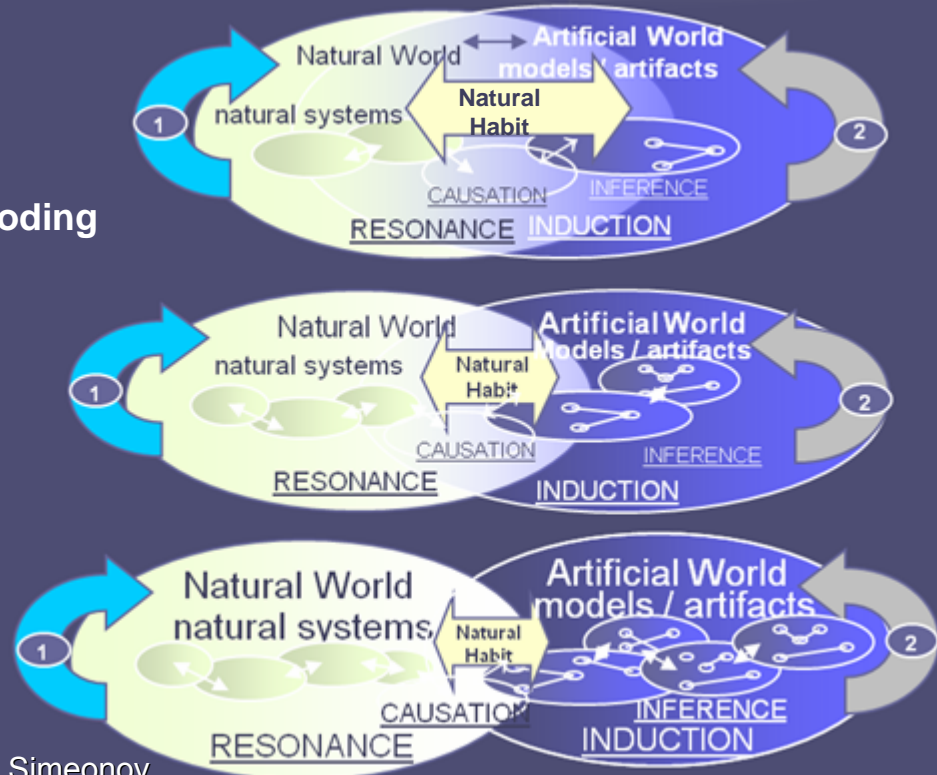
Natural World

Artificial World models / artifacts

natural systems

Natural Habit

1

2

CAUSATION

INFERENCE

oding

RESONANCE

INDUCTION

Natural World

Artificial World models / artifacts

natural systems

Natural Habit

1

2

CAUSATION

INFERENCE

RESONANCE

INDUCTION

Natural World

Artificial World models / artifacts

natural systems

Natural Habit

1

2

CAUSATION

INFERENCE

RESONANCE

INDUCTION

Simeonov